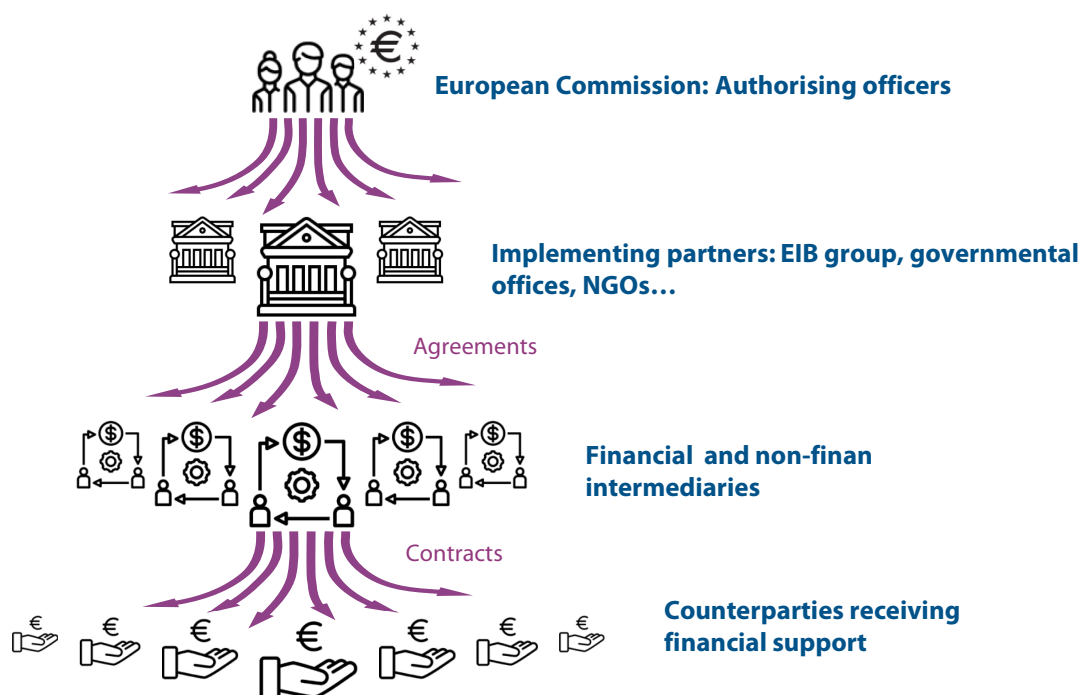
€

European Commission: Authorising officers

Implementing partners: EIB group, governmental offices, NGOs…

Agreements

Financial and non-finan intermediaries

Contracts

€ € € € € € €

Counterparties receiving financial support